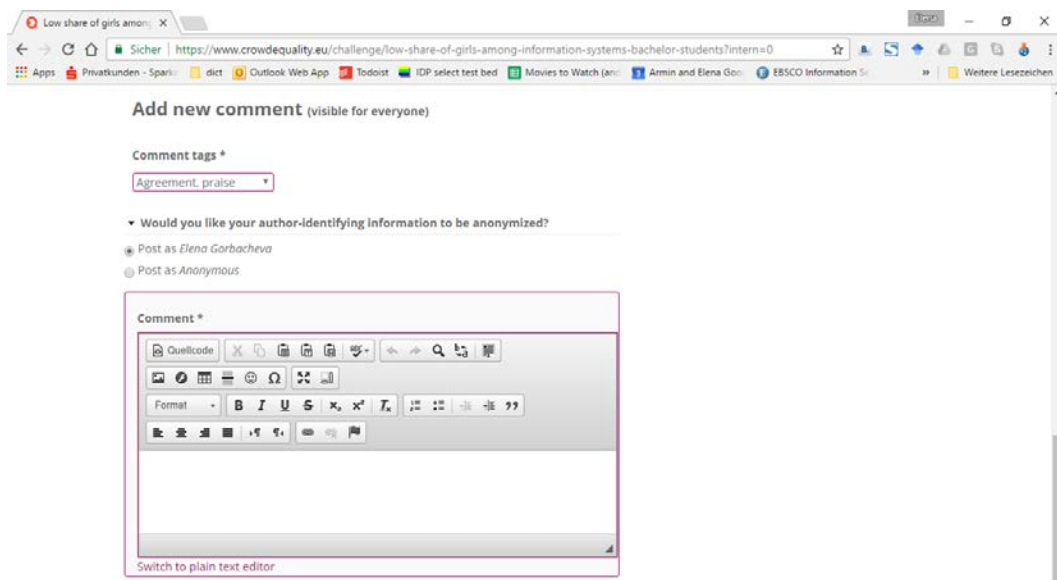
Low share of girls among ×

Elena

Sicher | https://www.crowdequality.eu/challenge/low-share-of-girls-among-information-systems-bachelor-students?intern=0

Apps Privatkunden - Sparka dict Outlook Web App Todoist IDP select test bed Movies to Watch (and Armin and Elena Goo EBSCO Information Se » Weitere Lesezeichen

Add new comment (visible for everyone)

Comment tags *

Agreement, praise

▾ Would you like your author-identifying information to be anonymized?

Post as *Elena Gorbacheva*

Post as *Anonymous*

Comment *

Quellcode

Format

B I U S x₂ x² Tₓ ❞

Switch to plain text editor